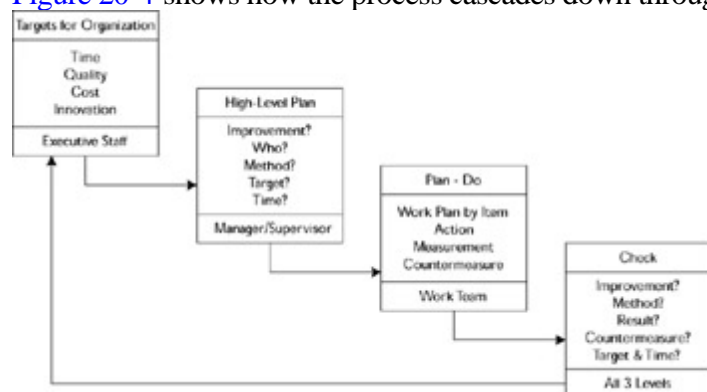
Figure 20-4 shows how the process cascades down throug

Targets for Organization

Time
Quality
Cost
Innovation

Executive Staff

High-Level Plan

Improvement?
Who?
Method?
Target?
Time?

Manager/Supervisor

Plan - Do

Work Plan by Item
Action
Measurement
Countermeasure

Work Team

Check

Improvement?
Method?
Result?
Countermeasure?
Target & Time?

All 3 Levels